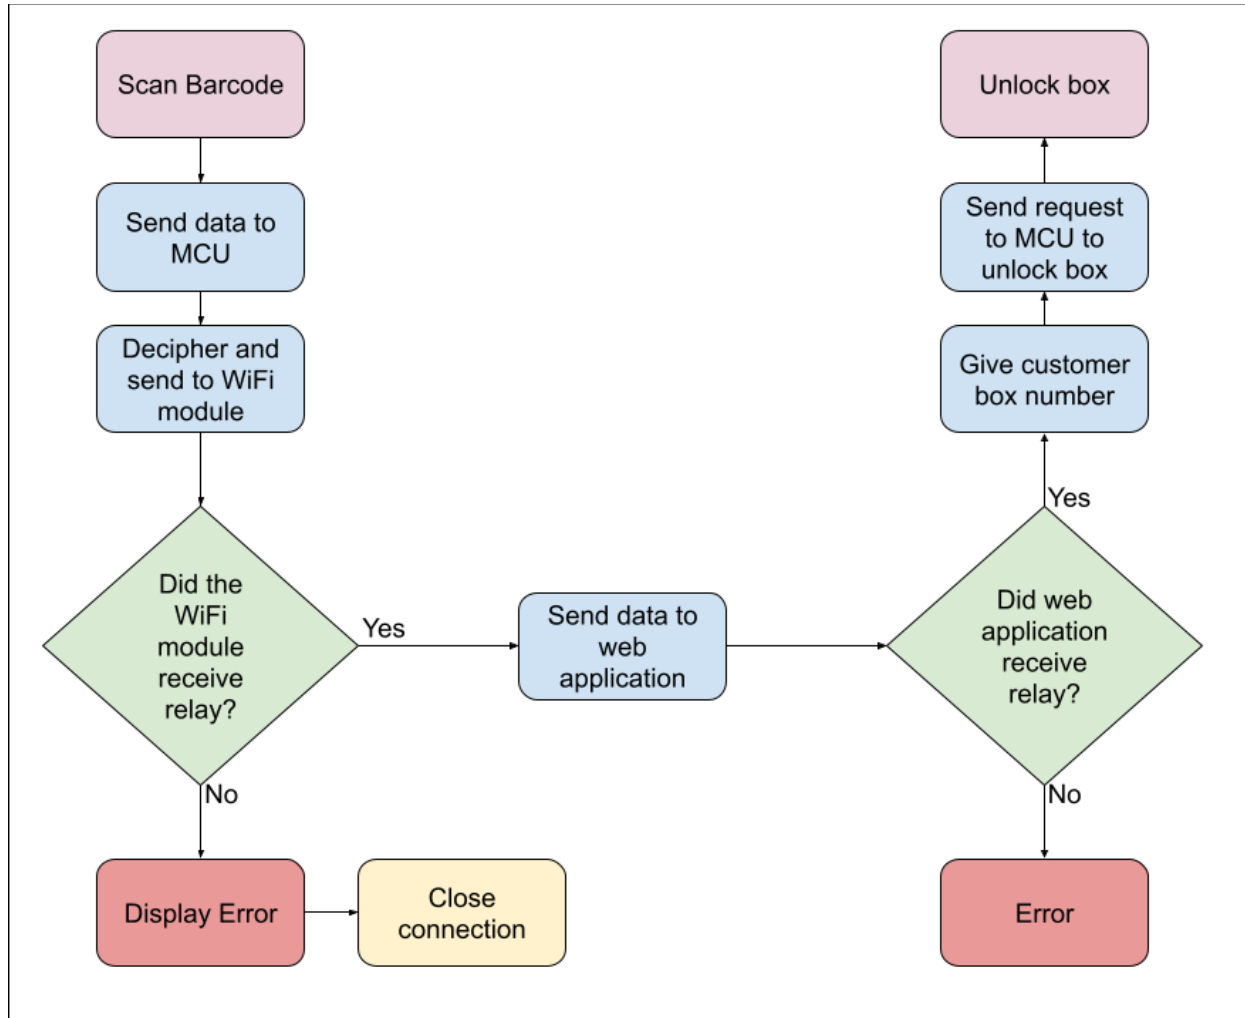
Scan Barcode

Send data to MCU

Decipher and send to WiFi module

Did the WiFi module receive relay?

Yes

Send data to web application

Did web application receive relay?

Yes

Give customer box number

Send request to MCU to unlock box

Unlock box

No

Display Error

Close connection

No

Error